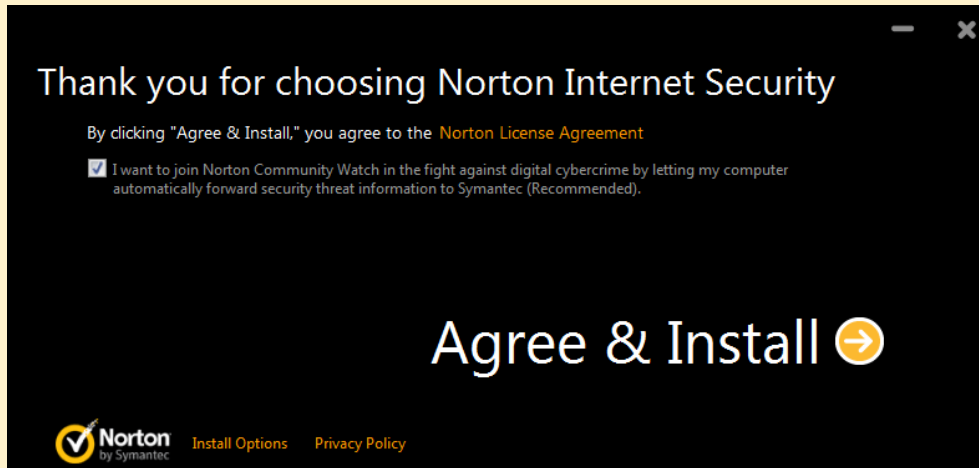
Thank you for choosing Norton Internet Security

By clicking "Agree & Install," you agree to the Norton License Agreement

I want to join Norton Community Watch in the fight against digital cybercrime by letting my computer automatically forward security threat information to Symantec (Recommended).

Agree & Install

Norton by Symantec

Install Options

Privacy Policy